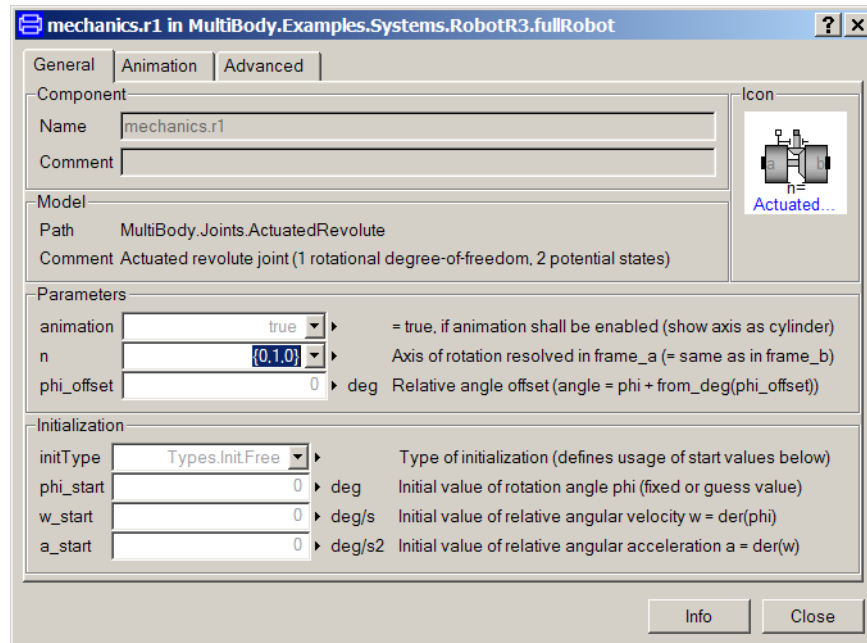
mechanics.r1 in MultiBody.Examples.Systems.RobotR3.fullRobot

? ×

General | Animation | Advanced

Component

Name mechanics.r1

Comment

Icon

a b
n=
Actuated...

Model

Path MultiBody.Joints.ActuatedRevolute

Comment Actuated revolute joint (1 rotational degree-of-freedom, 2 potential states)

Parameters

| | | | |
|---|---|---|---|
| animation | true | | = true, if animation shall be enabled (show axis as cylinder) |
| n | {0,1,0} | | Axis of rotation resolved in frame_a (= same as in frame_b) |
| phi_offset | 0 | deg | Relative angle offset (angle = phi + from_deg(phi_offset)) |

Initialization

| | | | |
|---|---|---|---|
| initType | Types.Init.Free | | Type of initialization (defines usage of start values below) |
| phi_start | 0 | deg | Initial value of rotation angle phi (fixed or guess value) |
| w_start | 0 | deg/s | Initial value of relative angular velocity w = der(phi) |
| a_start | 0 | deg/s2 | Initial value of relative angular acceleration a = der(w) |

Info Close